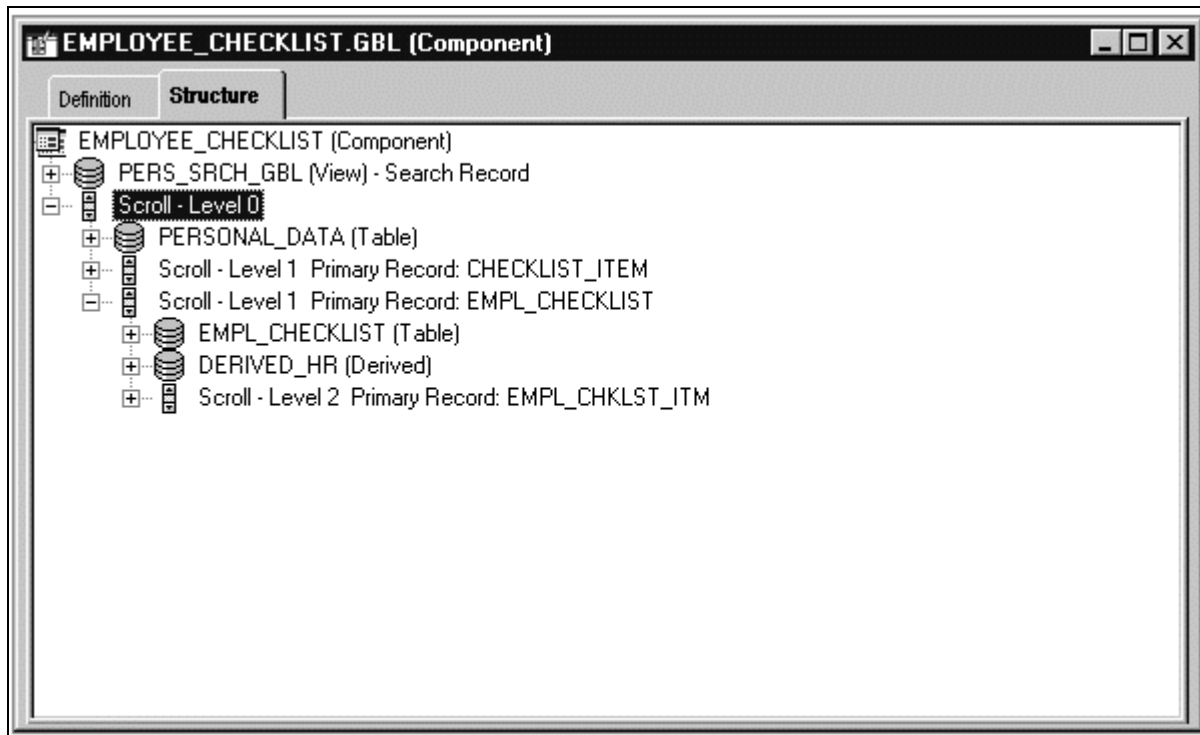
EMPLOYEE_CHECKLIST.GBL (Component)

Definition
Structure

EMPLOYEE_CHECKLIST (Component)
PERS_SRCH_GBL (View) - Search Record
Scroll - Level 0
PERSONAL_DATA (Table)
Scroll - Level 1 Primary Record: CHECKLIST_ITEM
Scroll - Level 1 Primary Record: EMPL_CHECKLIST
EMPL_CHECKLIST (Table)
DERIVED_HR (Derived)
Scroll - Level 2 Primary Record: EMPL_CHKLST_ITM